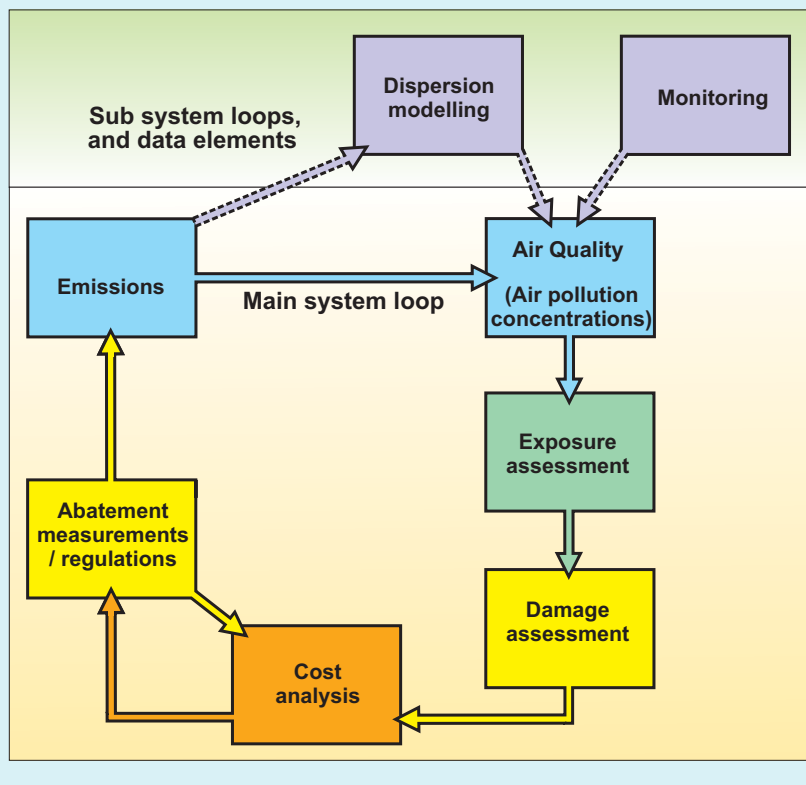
Sub system loops, and data elements

Dispersion modelling

Monitoring

Emissions

Main system loop

Air Quality

(Air pollution concentrations)

Exposure assessment

Damage assessment

Cost analysis

Abatement measurements / regulations